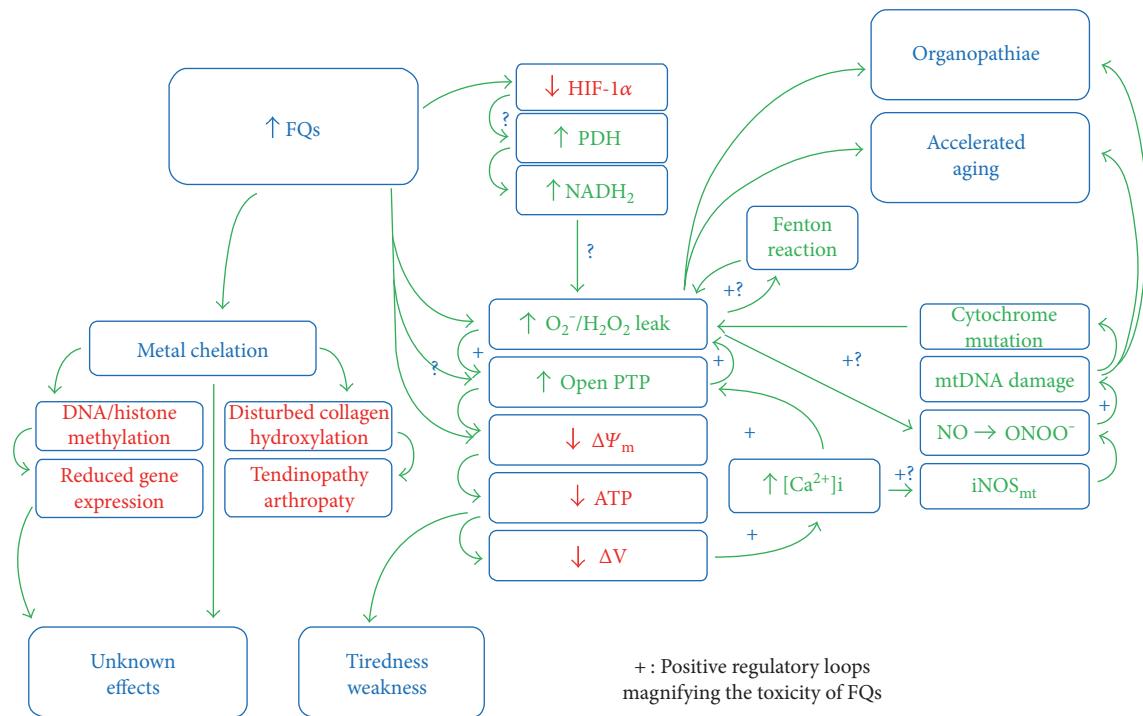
Organopathiae

↑ FQs

↓ HIF-1$\alpha$

?

↑ PDH

↑ NADH$_2$

Accelerated aging

Fenton reaction

?

+?

↑ $O_2^-/H_2O_2$ leak

Cytochrome mutation

Metal chelation

+

+?

?

↑ Open PTP

+

mtDNA damage

DNA/histone methylation

Disturbed collagen hydroxylation

+

↓ $\Delta\Psi_m$

+

NO → ONOO$^-$

Reduced gene expression

Tendinopathy arthropaty

↑ [Ca$^{2+}$]i

+?

iNOS$_{mt}$

↓ ATP

+

↓ ΔV

Unknown effects

Tiredness weakness

+ : Positive regulatory loops magnifying the toxicity of FQs